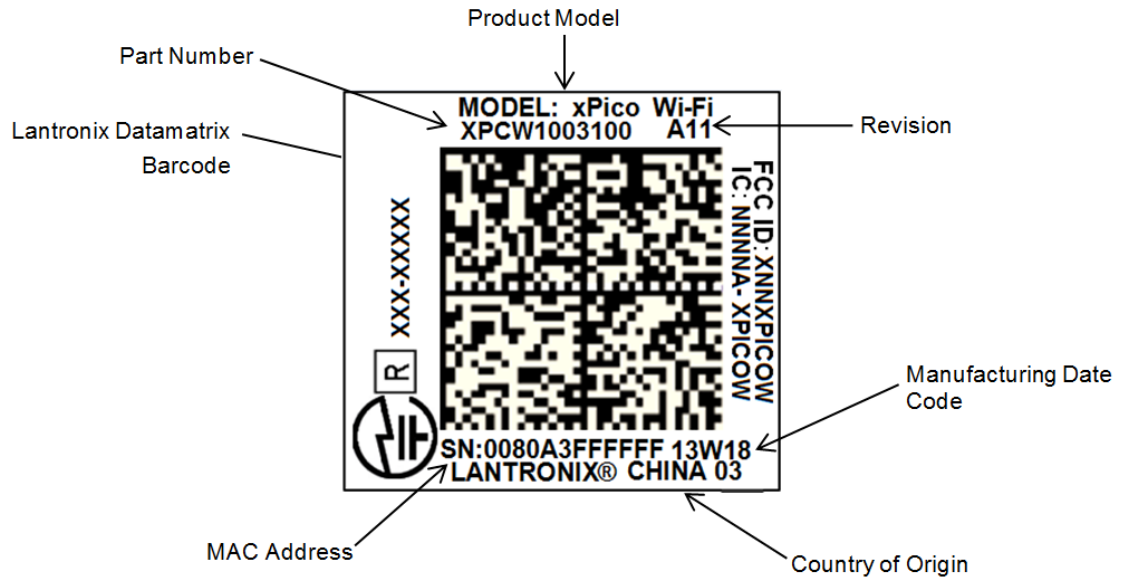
Product Model

Part Number

Lantronix Datamatrix Barcode

MODEL: xPico Wi-Fi
XPCW1003100 A11

Revision

FCC ID: XNNXPICOW
IC: NNNNA- XPICOW

XXX-XXXXX

R

Manufacturing Date Code

SN:0080A3FFFFFF 13W18
LANTRONIX® CHINA 03

MAC Address

Country of Origin